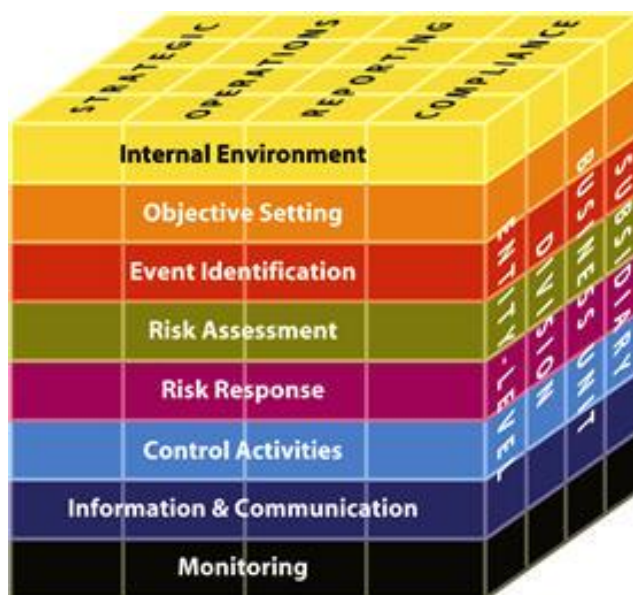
STRATEGIC
OPERATIONS
REPORTING
COMPLIANCE

Internal Environment
Objective Setting
Event Identification
Risk Assessment
Risk Response
Control Activities
Information & Communication
Monitoring

ENTITY-LEVEL
DIVISION
BUSINESS UNIT
SUBSIDIARY